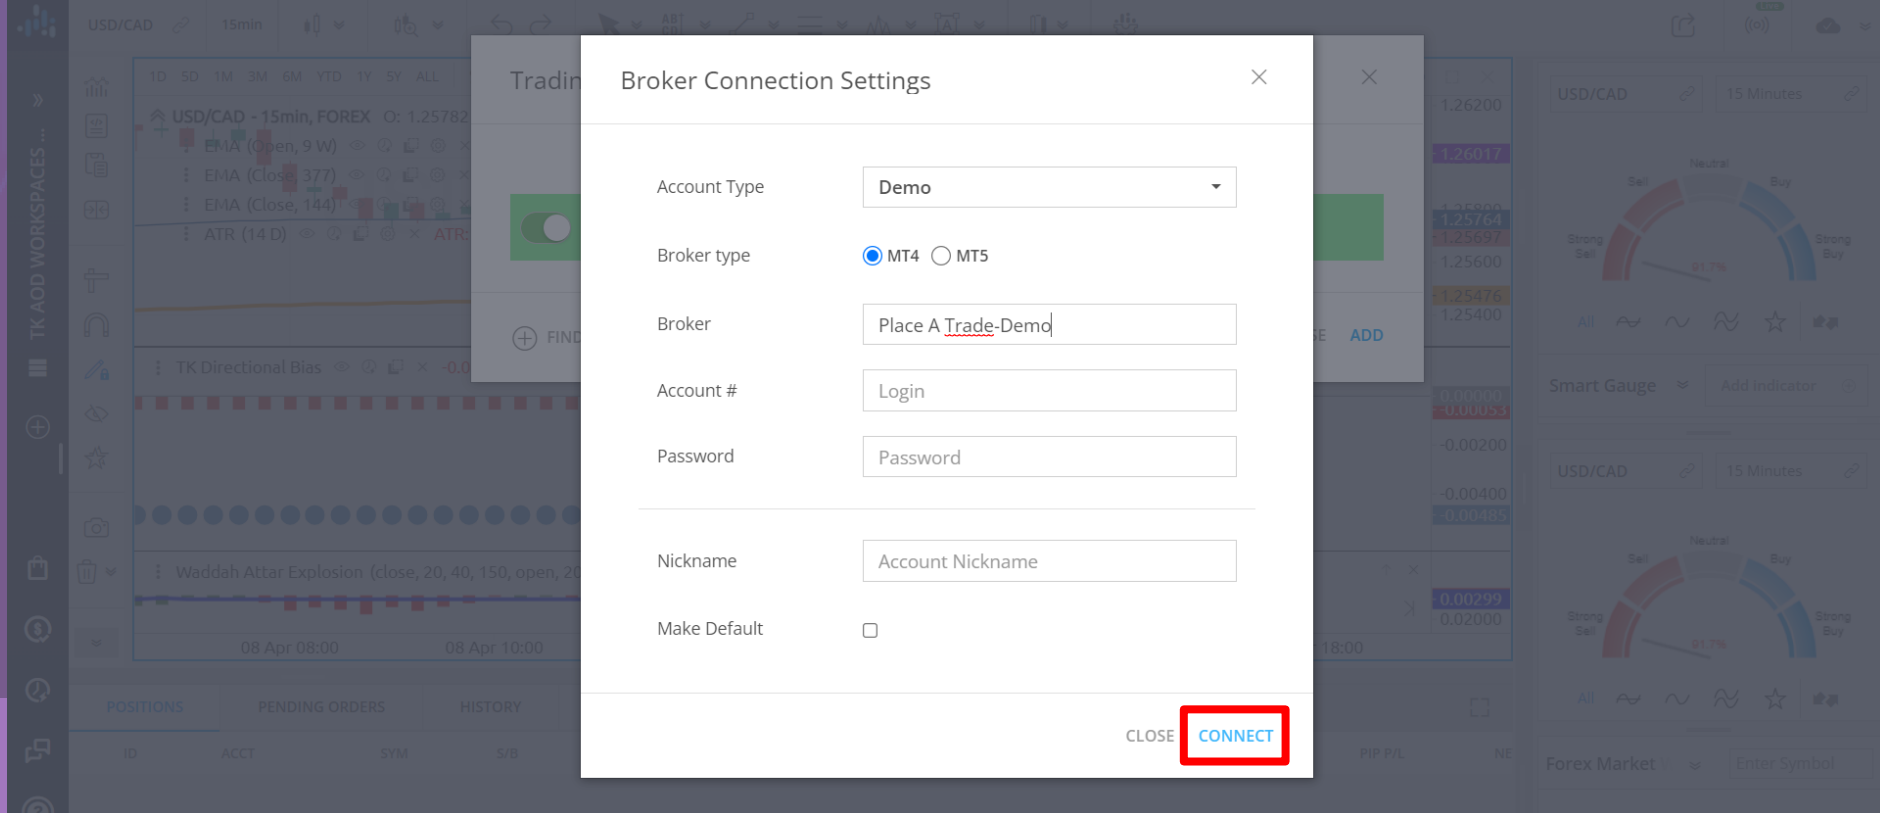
USD/CAD 15min

1D 5D 1M 3M 6M YTD 1Y 5Y ALL

USD/CAD - 15min, FOREX O: 1.25782

EMA (Open, 9 W)
EMA (Close, 377)
EMA (Close, 144)
ATR (14 D) ATR:

TK Directional Bias -0.0

Waddah Attar Explosion (close, 20, 40, 150, open, 20

08 Apr 08:00 08 Apr 10:00 18:00

TK AOD WORKSPACES ...

Tradin

FIND

ADD

1.26200
1.26017
1.25764
1.25697
1.25600
1.25476
1.25400
0.00000
-0.00053
-0.00200
-0.00400
-0.00485
0.00299
0.02000

POSITIONS PENDING ORDERS HISTORY

ID ACCT SYM S/B PIP P/L NE

USD/CAD 15 Minutes

Neutral Sell Buy Strong Sell Strong Buy

All

Smart Gauge Add Indicator

USD/CAD 15 Minutes

Neutral Sell Buy Strong Sell Strong Buy

All

Forex Market Enter Symbol

Broker Connection Settings

Account Type Demo

Broker type MT4 MT5

Broker Place A Trade-Demo

Account # Login

Password Password

Nickname Account Nickname

Make Default

CLOSE CONNECT